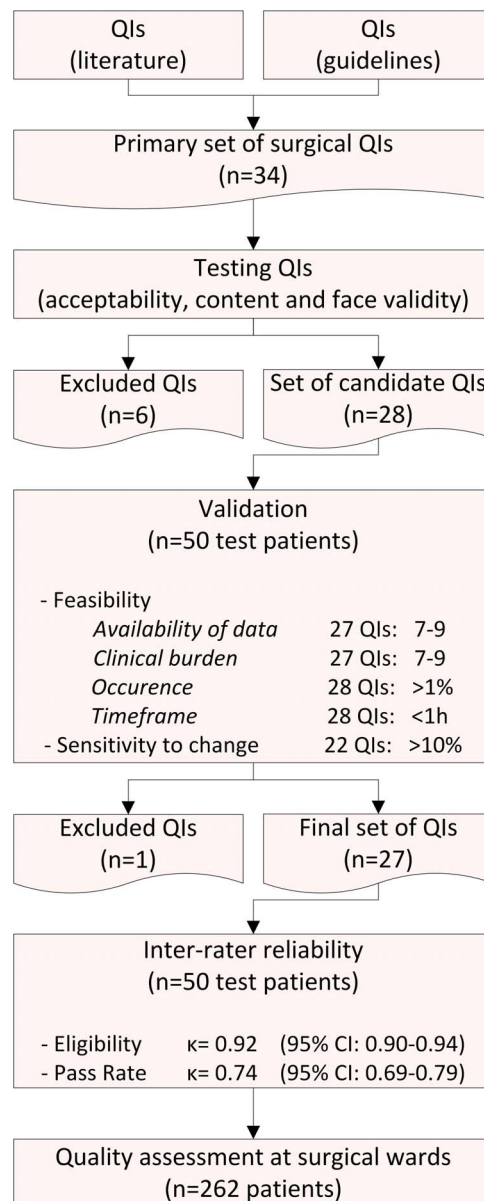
QIs
(literature)

QIs
(guidelines)

Primary set of surgical QIs
(n=34)

Testing QIs
(acceptability, content and face validity)

Excluded QIs
(n=6)

Set of candidate QIs
(n=28)

Validation
(n=50 test patients)

- Feasibility
Availability of data 27 QIs: 7-9
Clinical burden 27 QIs: 7-9
Occurence 28 QIs: >1%
Timeframe 28 QIs: <1h
- Sensitivity to change 22 QIs: >10%

Excluded QIs
(n=1)

Final set of QIs
(n=27)

Inter-rater reliability
(n=50 test patients)

- Eligibility κ= 0.92 (95% CI: 0.90-0.94)
- Pass Rate κ= 0.74 (95% CI: 0.69-0.79)

Quality assessment at surgical wards
(n=262 patients)